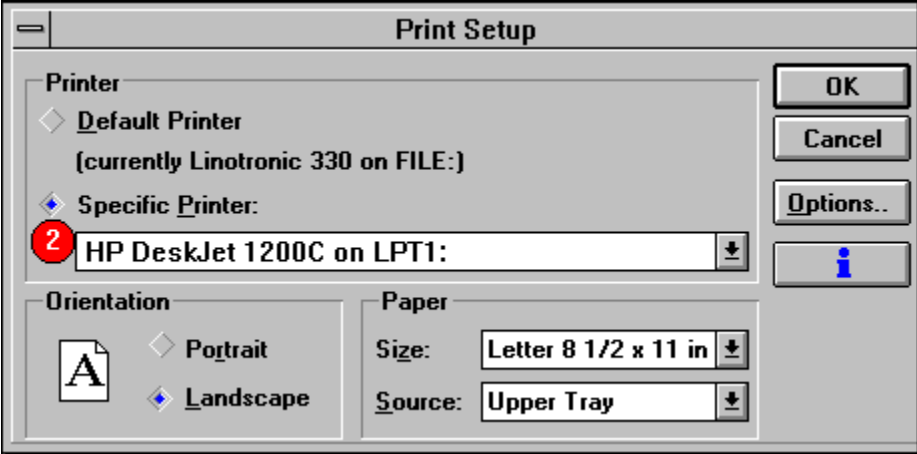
Print Setup

Printer

Default Printer

(currently Linotronic 330 on FILE:)

Specific Printer:

2

HP DeskJet 1200C on LPT1:

OK

Cancel

Options..

i

Orientation

A

Portrait

Landscape

Paper

Size: Letter 8 1/2 x 11 in

Source: Upper Tray